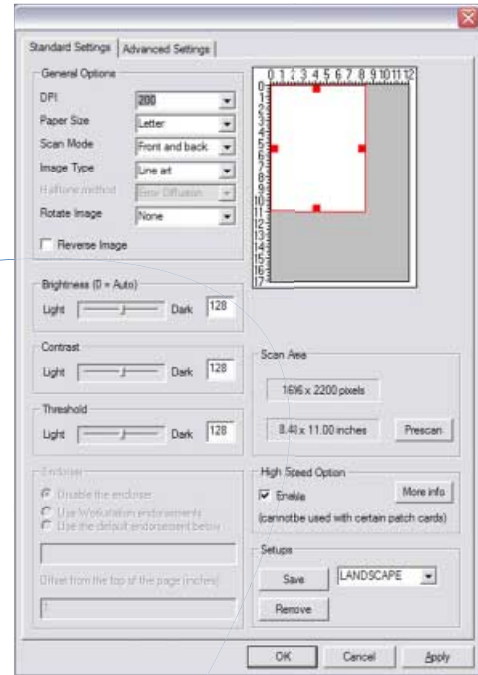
Standard Settings | Advanced Settings

General Options

DPI 200

Paper Size Letter

Scan Mode Front and back

Image Type Line art

Halftone method Error Diffusion

Rotate Image None

Reverse Image

0 1 2 3 4 5 6 7 8 9 10 11 12

0 1 2 3 4 5 6 7 8 9 10 11 12 13 14 15 16 17

Brightness (0 = Auto)

Light Dark 128

Contrast

Light Dark 128

Threshold

Light Dark 128

Scan Area

1696 x 2200 pixels

8.48 x 11.00 inches

Prescan

Endorser

Disable the endorser

Use Workstation endorsements

Use the default endorsement below

Offset from the top of the page (inches)

1

High Speed Option

Enable

More info

(cannotbe used with certain patch cards)

Setups

Save

LANDSCAPE

Remove

OK

Cancel

Apply